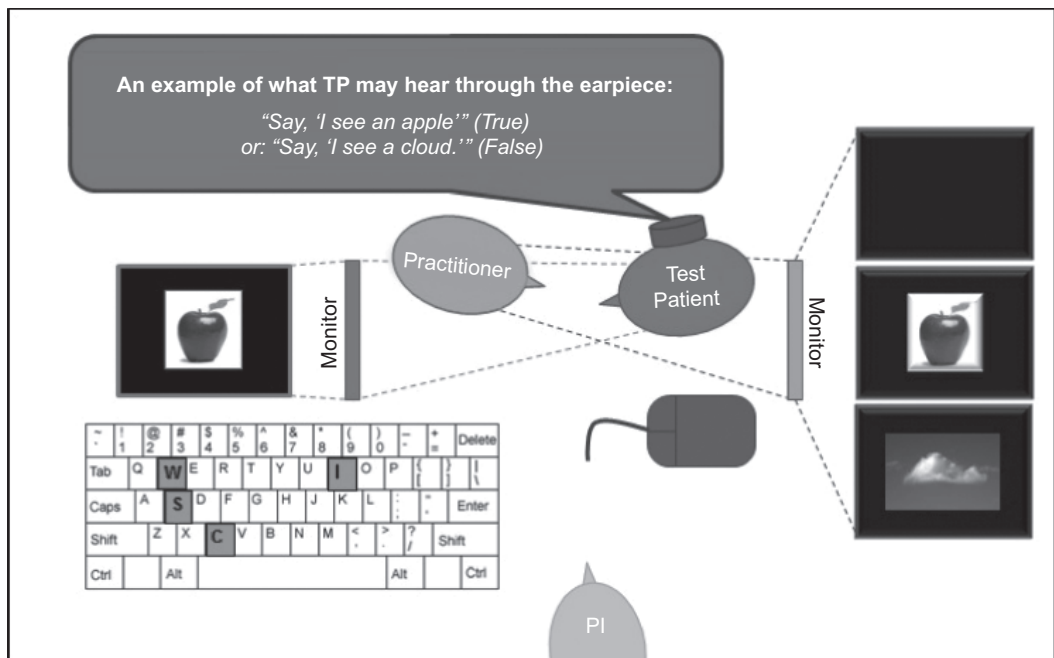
An example of what TP may hear through the earpiece:

"Say, 'I see an apple'" (True)
or: "Say, 'I see a cloud.'" (False)

Practitioner

Test Patient

Monitor

Monitor

~ ` ! 1 @ 2 # 3 $ 4 % 5 ^ 6 & 7 * 8 ( 9 ) 0 – - + = Delete

Tab Q W E R T Y U I O P { [ } ] | \

Caps A S D F G H J K L : ; " ' Enter

Shift Z X C V B N M < , > . ? / Shift

Ctrl Alt Alt Ctrl

PI